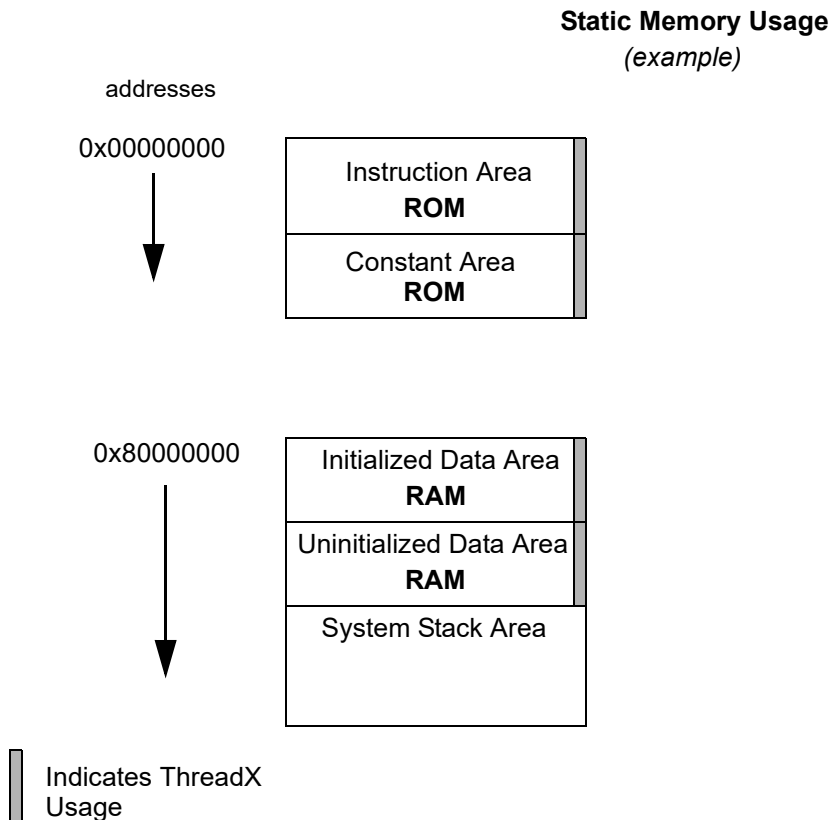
Static Memory Usage
(example)

addresses

0x00000000

Instruction Area
ROM

Constant Area
ROM

0x80000000

Initialized Data Area
RAM

Uninitialized Data Area
RAM

System Stack Area

Indicates ThreadX Usage